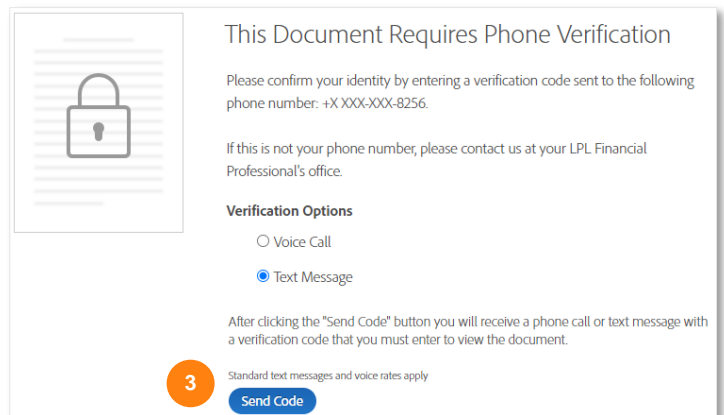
This Document Requires Phone Verification

Please confirm your identity by entering a verification code sent to the following phone number: +X XXX-XXX-8256.

If this is not your phone number, please contact us at your LPL Financial Professional's office.

Verification Options

○ Voice Call

◉ Text Message

After clicking the "Send Code" button you will receive a phone call or text message with a verification code that you must enter to view the document.

3

Standard text messages and voice rates apply

Send Code